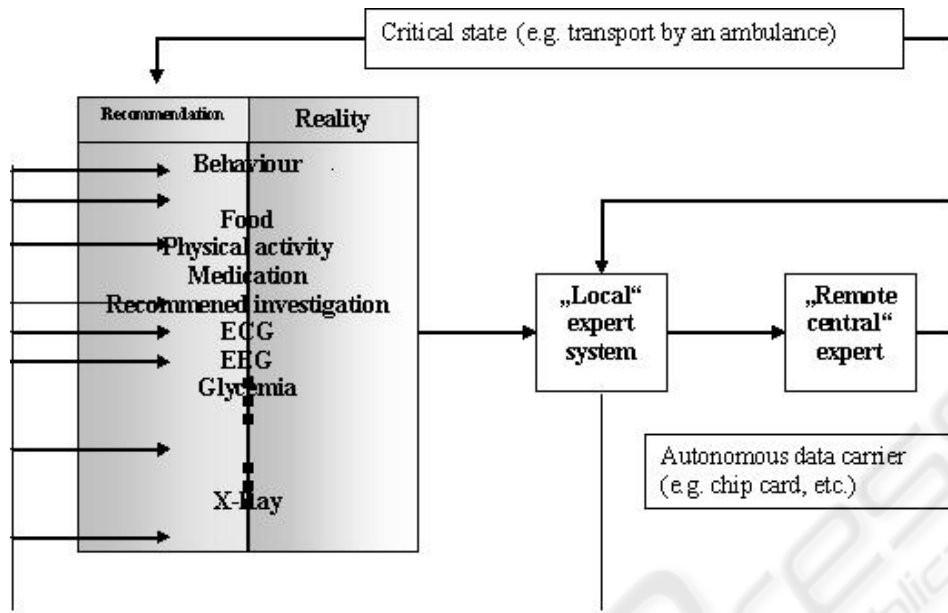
Critical state (e.g. transport by an ambulance)

Recommendation

Reality

Behaviour

Food

Physical activity

Medication

Recommened investigation

ECG

EEG

Glycemia

X-Ray

„Local" expert system

„Remote central" expert

Autonomous data carrier (e.g. chip card, etc.)